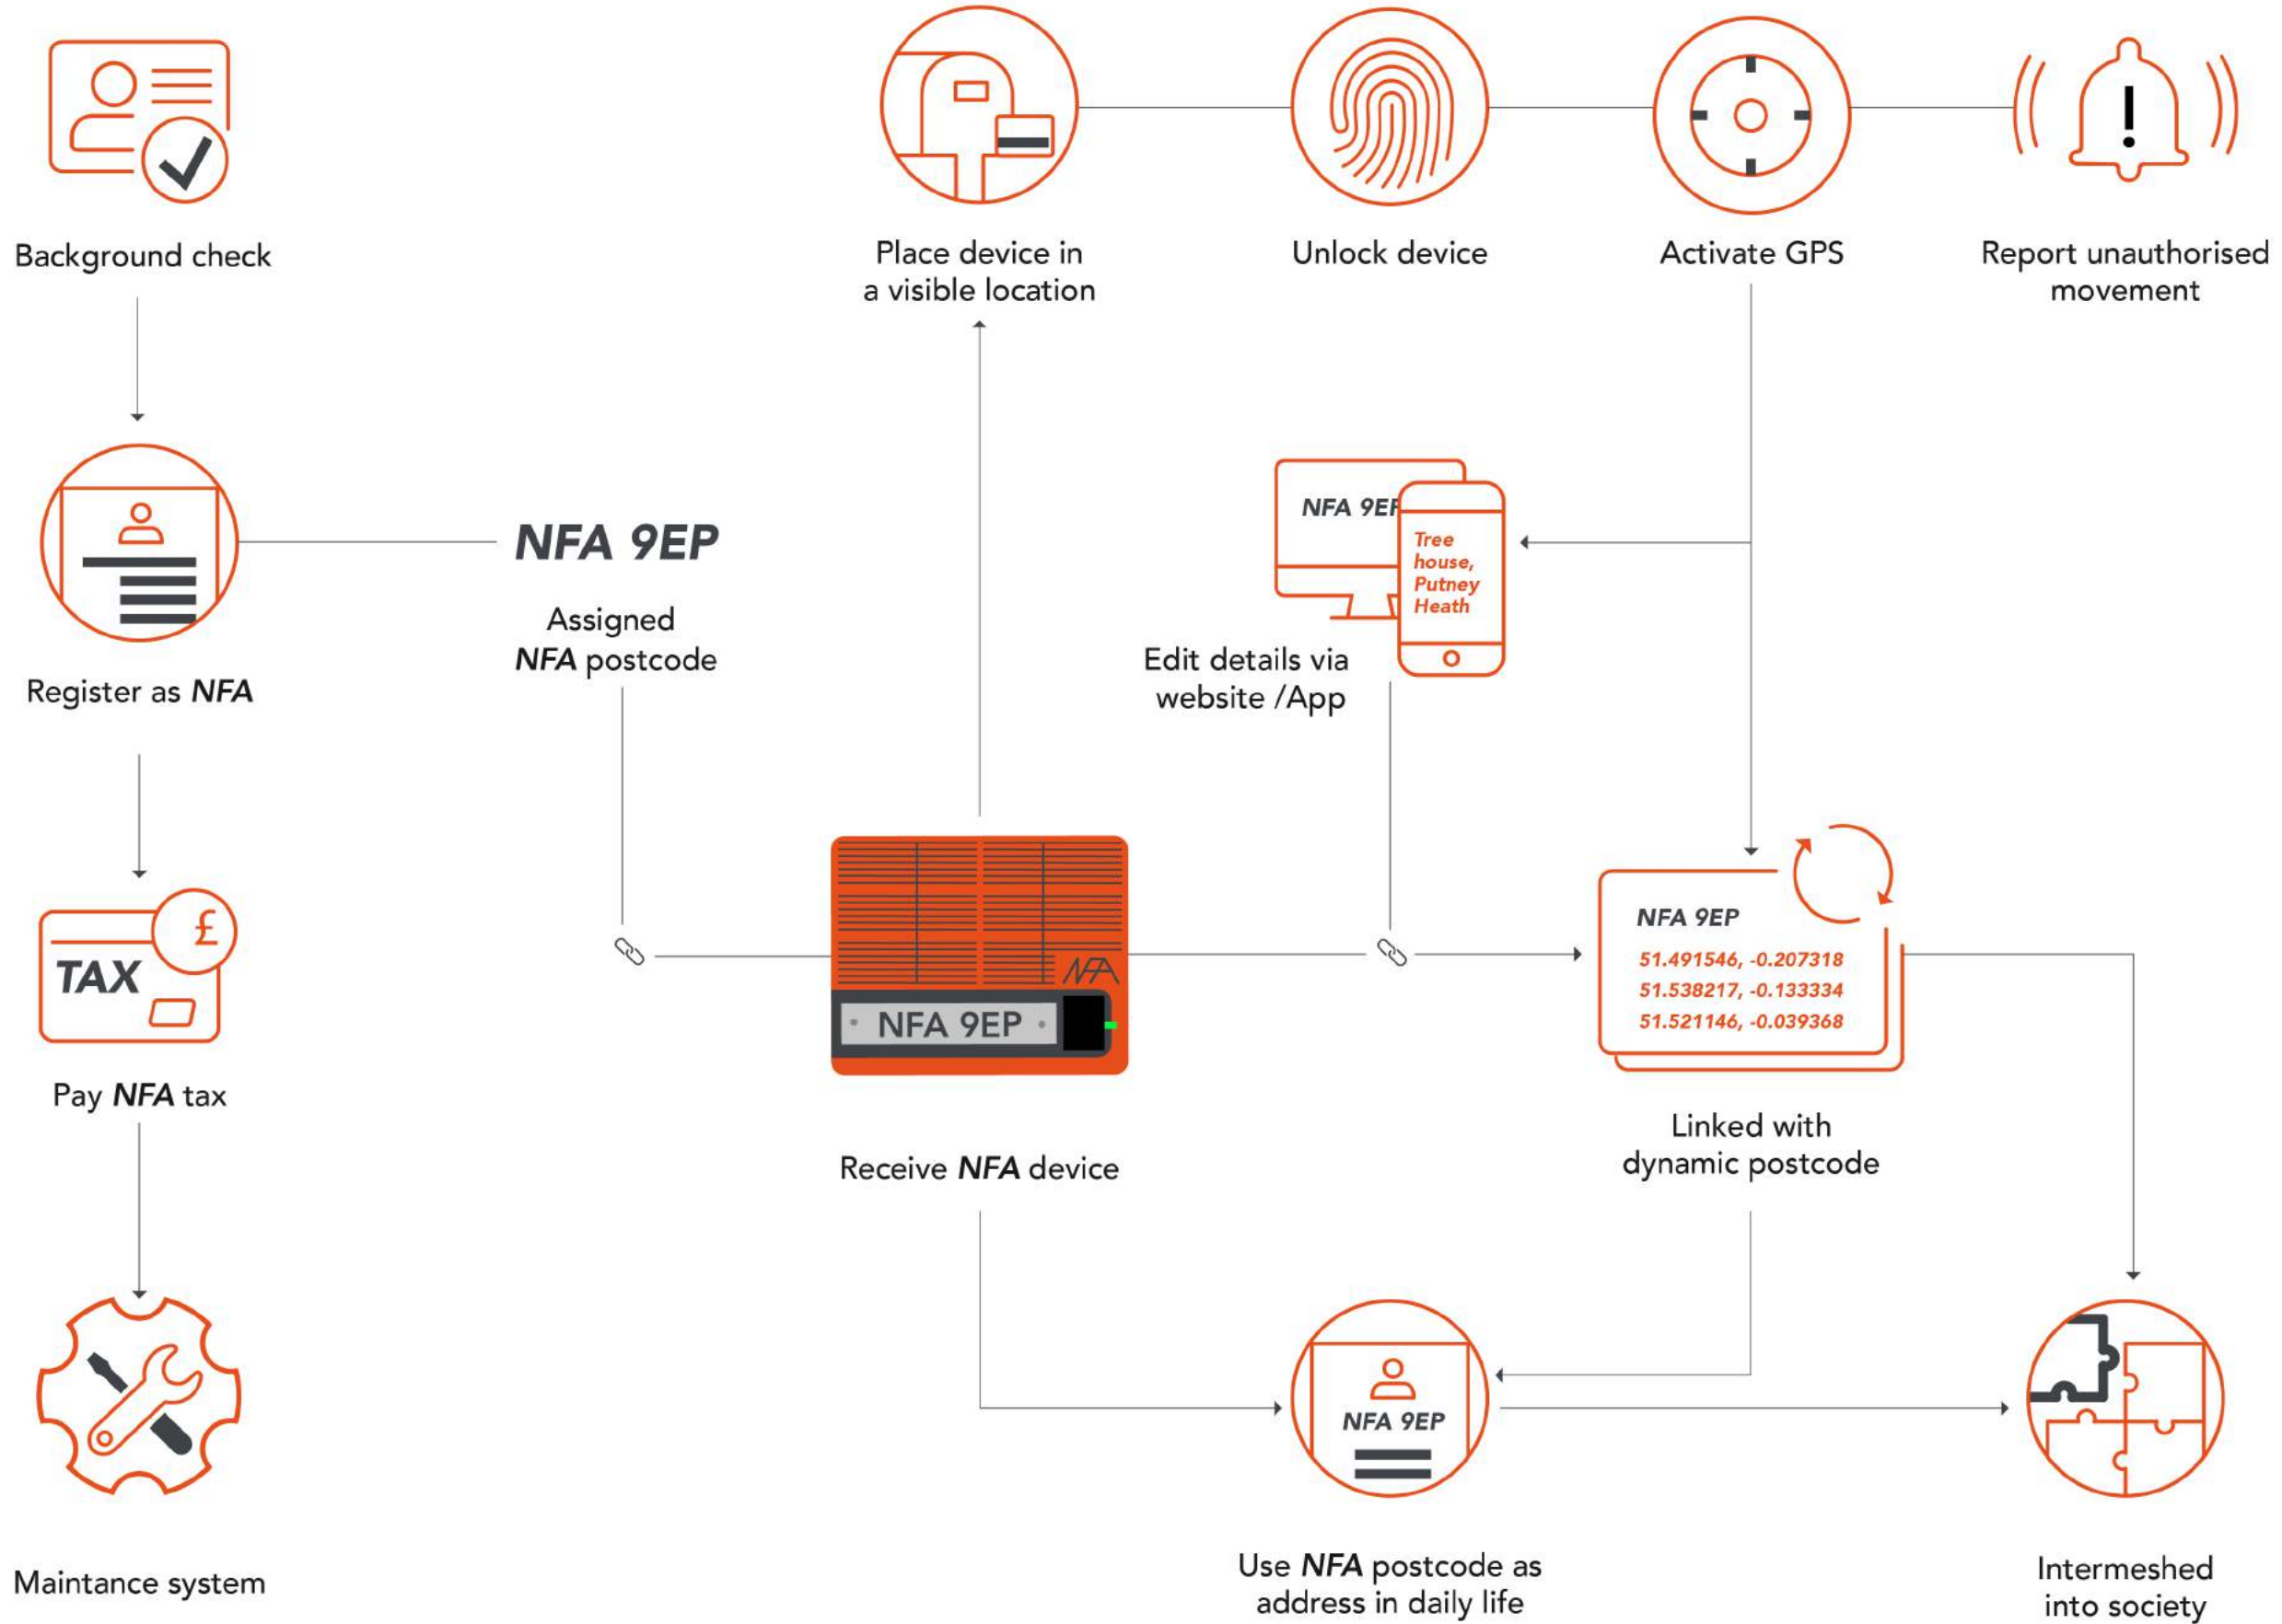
Background check

Place device in a visible location

Unlock device

Activate GPS

Report unauthorised movement

Register as NFA

NFA 9EP

Assigned NFA postcode

NFA 9EP

Tree house, Putney Heath

Edit details via website /App

TAX

£

Pay NFA tax

NFA

NFA 9EP

Receive NFA device

NFA 9EP

51.491546, -0.207318

51.538217, -0.133334

51.521146, -0.039368

Linked with dynamic postcode

NFA 9EP

Maintance system

Use NFA postcode as address in daily life

Intermeshed into society